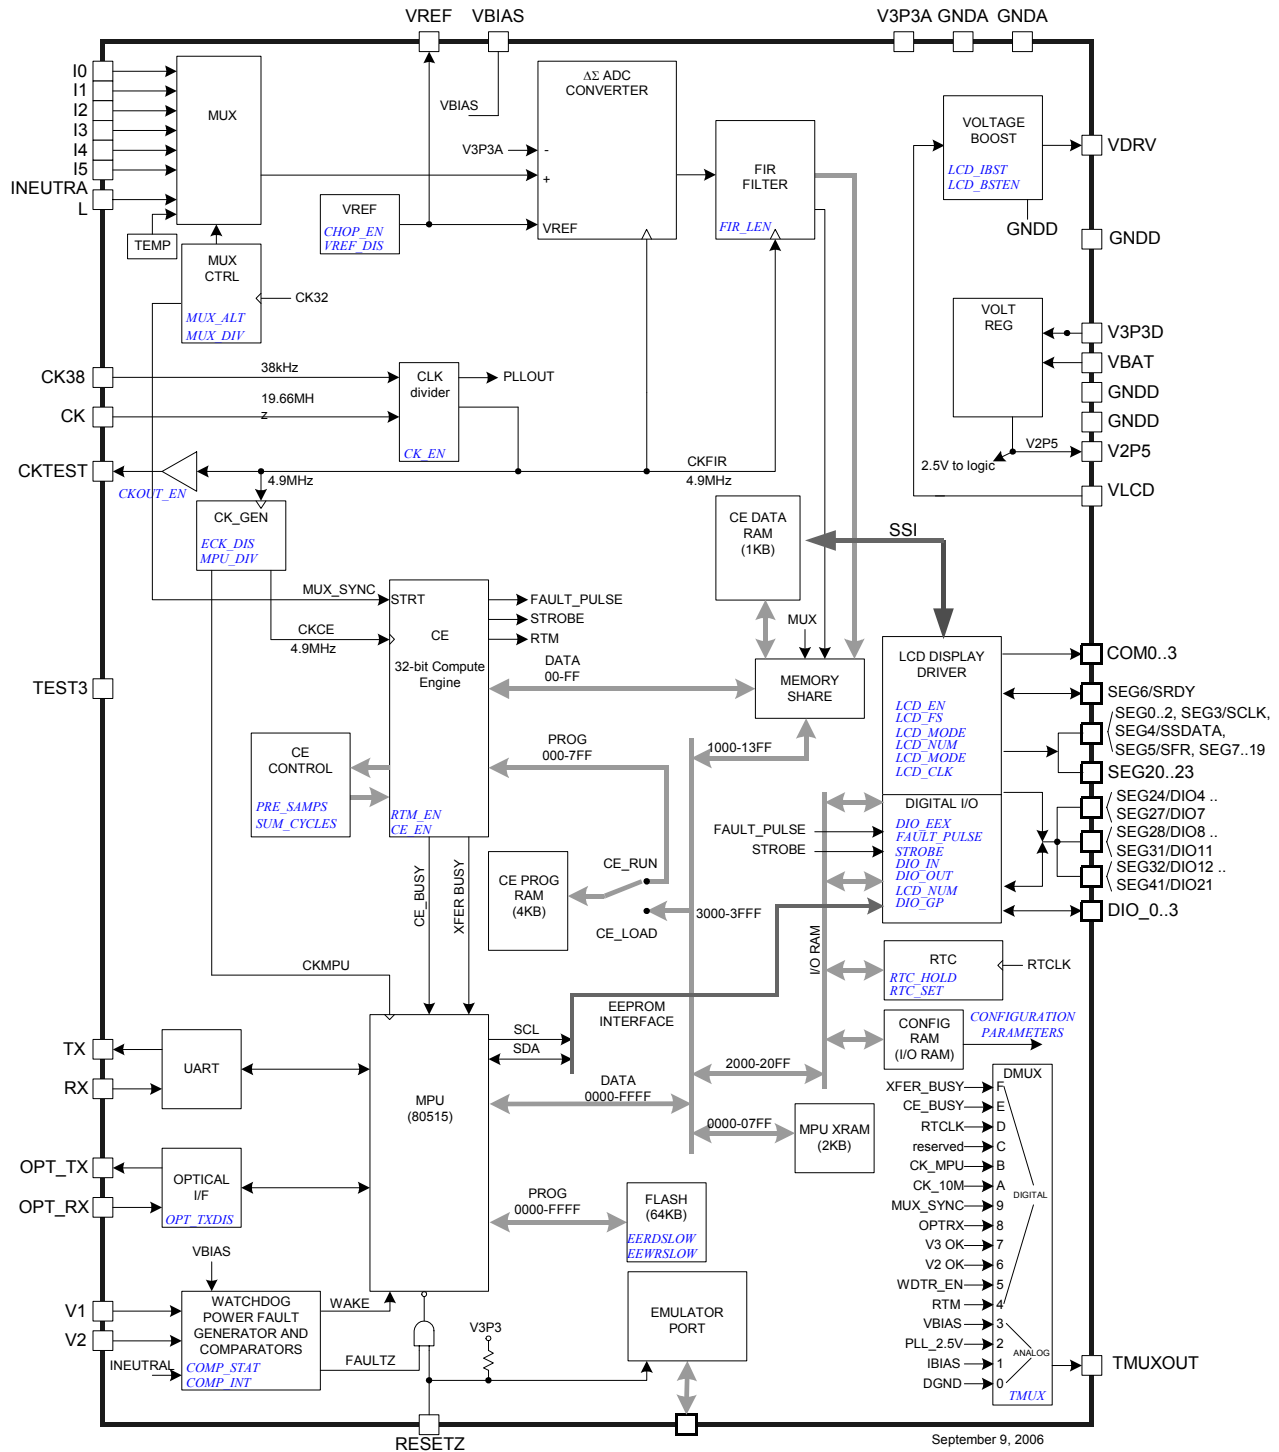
VREF VBIAS V3P3A GNDA GNDA

I0
I1
I2
I3
I4
I5
INEUTRAL

MUX

TEMP

MUX CTRL
MUX_ALT
MUX_DIV

CK32

VBIAS

V3P3A

VREF
CHOP_EN
VREF_DIS

ΔΣ ADC CONVERTER
-
+
VREF

FIR FILTER
FIR_LEN

VOLTAGE BOOST
LCD_IBST
LCD_BSTEN

VDRV
GNDD
GNDD

VOLT REG

V3P3D
VBAT
GNDD
GNDD
V2P5
2.5V to logic
VLCD

CK38
CK
38kHz
19.66MHz
CLK divider
CK_EN
PLLOUT

CKTEST
CKOUT_EN
4.9MHz
CKFIR
4.9MHz

CK_GEN
ECK_DIS
MPU_DIV

CE DATA RAM (1KB)

SSI

MUX_SYNC
STRT
CKCE
4.9MHz
CE
32-bit Compute Engine
FAULT_PULSE
STROBE
RTM
DATA 00-FF

MUX
MEMORY SHARE

LCD DISPLAY DRIVER
LCD_EN
LCD_FS
LCD_MODE
LCD_NUM
LCD_MODE
LCD_CLK

COM0..3
SEG6/SRDY
SEG0..2, SEG3/SCLK, SEG4/SSDATA, SEG5/SFR, SEG7..19
SEG20..23

TEST3

CE CONTROL
PRE_SAMPS
SUM_CYCLES
RTM_EN
CE_EN

PROG 000-7FF
1000-13FF

DIGITAL I/O
DIO_EEX
FAULT_PULSE
STROBE
DIO_IN
DIO_OUT
LCD_NUM
DIO_GP

FAULT_PULSE
STROBE

SEG24/DIO4 .. SEG27/DIO7
SEG28/DIO8 .. SEG31/DIO11
SEG32/DIO12 .. SEG41/DIO21
DIO_0..3

CE_BUSY
XFER BUSY
CE PROG RAM (4KB)
CE_RUN
CE_LOAD
3000-3FFF

I/O RAM

RTC
RTC_HOLD
RTC_SET
RTCLK

CKMPU

EEPROM INTERFACE
SCL
SDA

CONFIG RAM (I/O RAM)
CONFIGURATION PARAMETERS

TX
RX
UART

MPU (80515)

DATA 0000-FFFF
2000-20FF
0000-07FF
MPU XRAM (2KB)

DMUX
XFER_BUSY F
CE_BUSY E
RTCLK D
reserved C
CK_MPU B
CK_10M A
MUX_SYNC 9
OPTRX 8
V3 OK 7
V2 OK 6
WDTR_EN 5
RTM 4
VBIAS 3
PLL_2.5V 2
IBIAS 1
DGND 0
DIGITAL
ANALOG
TMUX

OPT_TX
OPT_RX
OPTICAL I/F
OPT_TXDIS

PROG 0000-FFFF
FLASH (64KB)
EEFDSLOW
EEWRSLOW

VBIAS
V1
V2
INEUTRAL
WATCHDOG POWER FAULT GENERATOR AND COMPARATORS
COMP_STAT
COMP_INT
WAKE
FAULTZ
V3P3

EMULATOR PORT

TMUXOUT

RESETZ

September 9, 2006